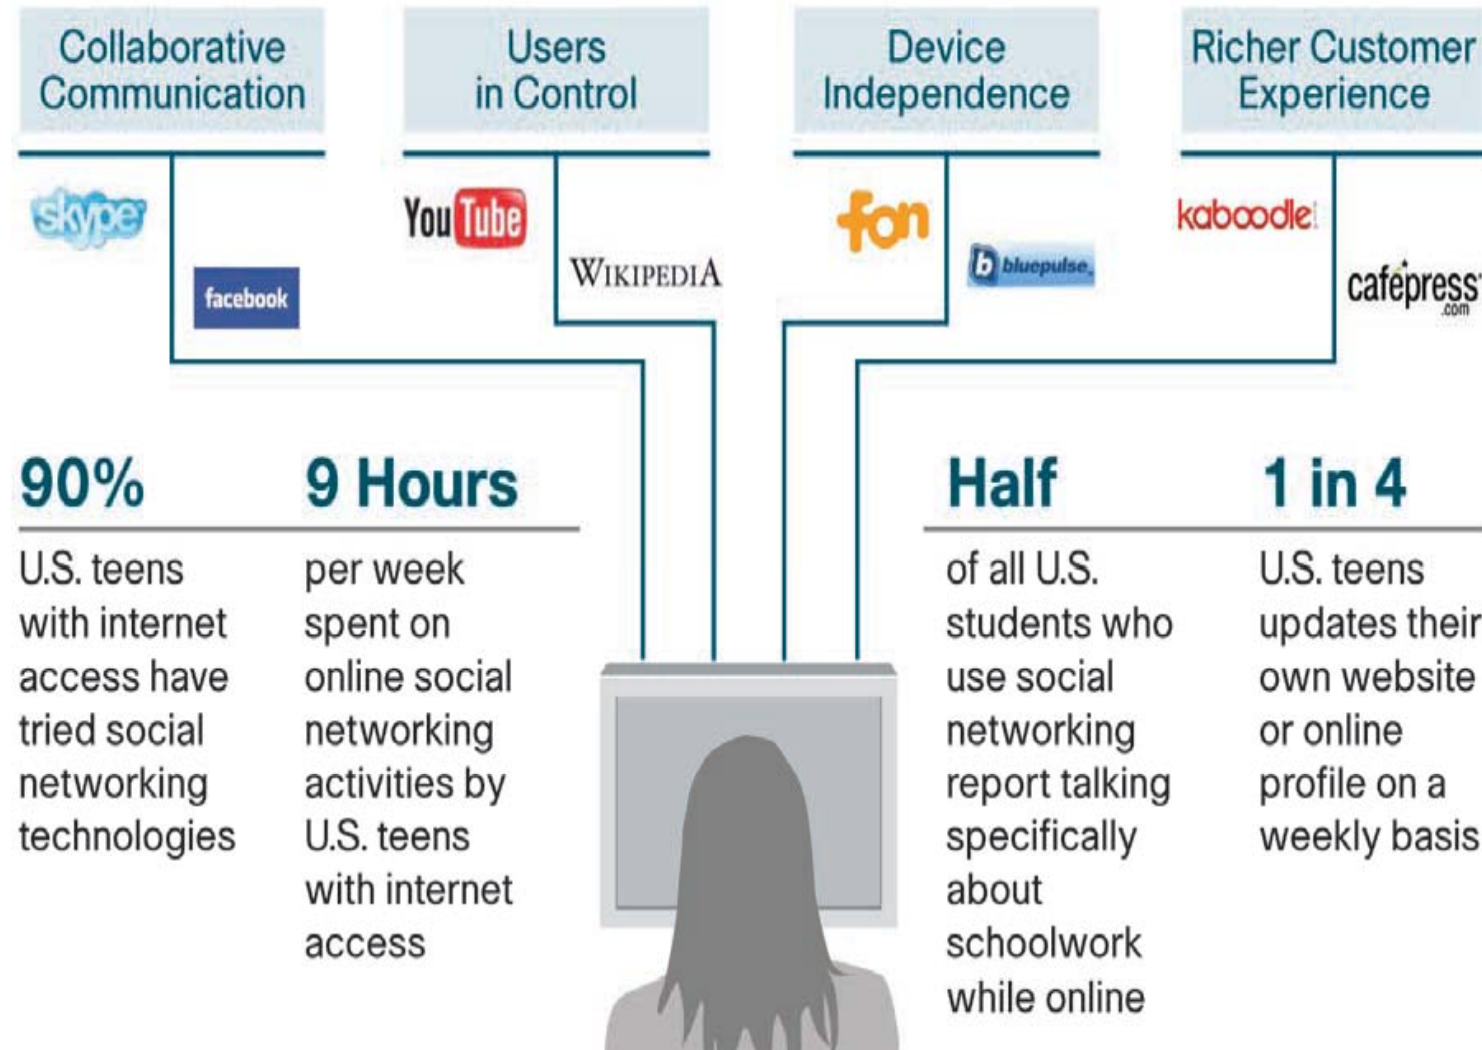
Collaborative Communication

skype

facebook

Users in Control

YouTube

WIKIPEDIA

Device Independence

fon

bluepulse

Richer Customer Experience

kaboodle!

cafépress .com

90%

U.S. teens with internet access have tried social networking technologies

9 Hours

per week spent on online social networking activities by U.S. teens with internet access

Half

of all U.S. students who use social networking report talking specifically about schoolwork while online

1 in 4

U.S. teens updates their own website or online profile on a weekly basis